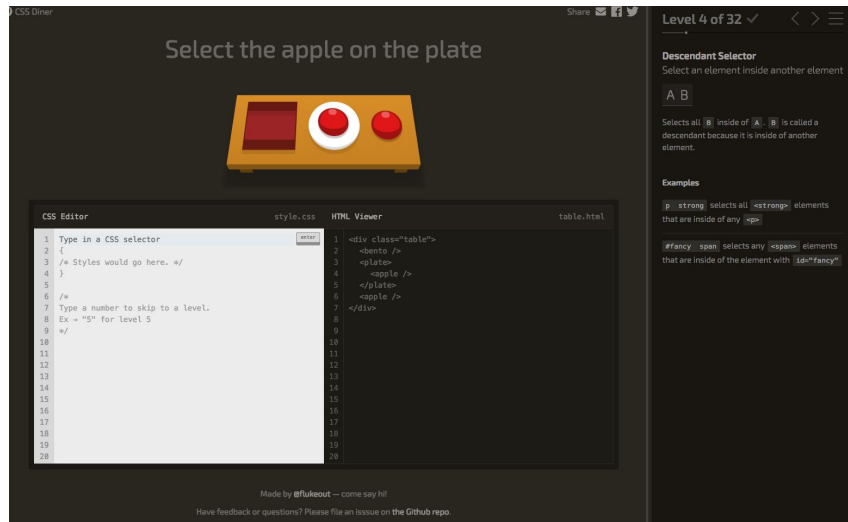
CSS Diner

Share

Select the apple on the plate

CSS Editor style.css

1 Type in a CSS selector
2 {
3 /* Styles would go here. */
4 }
5
6 /*
7 Type a number to skip to a level.
8 Ex → "5" for level 5
9 */
10
11
12
13
14
15
16
17
18
19
20

enter

HTML Viewer table.html

1 <div class="table">
2 <bento />
3 <plate>
4 <apple />
5 </plate>
6 <apple />
7 </div>
8
9
10
11
12
13
14
15
16
17
18
19
20

Level 4 of 32

Descendant Selector
Select an element inside another element

A B

Selects all B inside of A. B is called a descendant because it is inside of another element.

Examples

p strong selects all <strong> elements that are inside of any <p>

#fancy span selects any <span> elements that are inside of the element with id="fancy"

Made by @flukeout — come say hi!

Have feedback or questions? Please file an isssue on the Github repo.